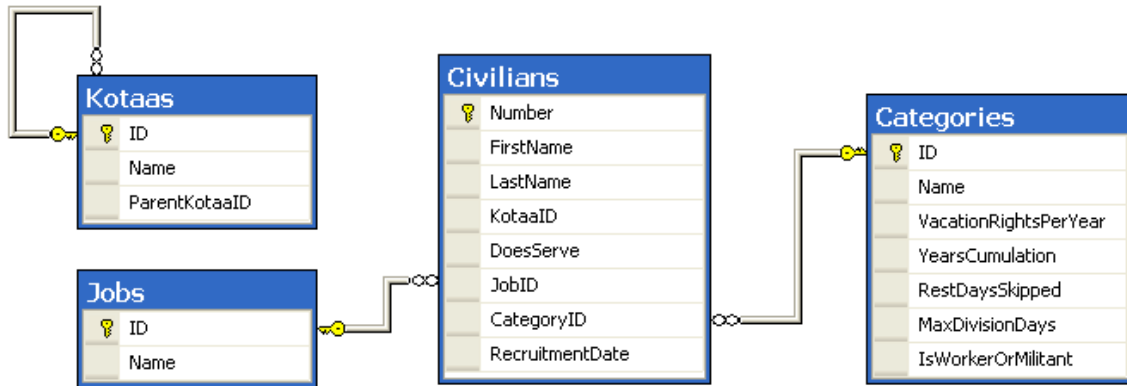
Kotaas
ID
Name
ParentKotaaID

Jobs
ID
Name

Civilians
Number
FirstName
LastName
KotaaID
DoesServe
JobID
CategoryID
RecruitmentDate

Categories
ID
Name
VacationRightsPerYear
YearsCumulation
RestDaysSkipped
MaxDivisionDays
IsWorkerOrMilitant